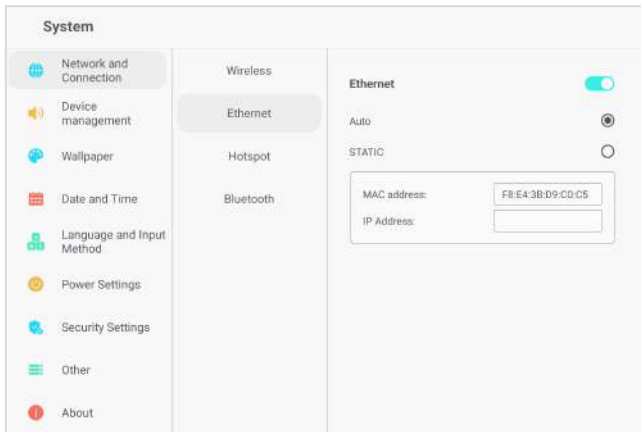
System

Network and Connection

Device management

Wallpaper

Date and Time

Language and Input Method

Power Settings

Security Settings

Other

About

Wireless

Ethernet

Hotspot

Bluetooth

Ethernet

Auto

STATIC

MAC address: F8:E4:3B:D9:C0:C5

IP Address: